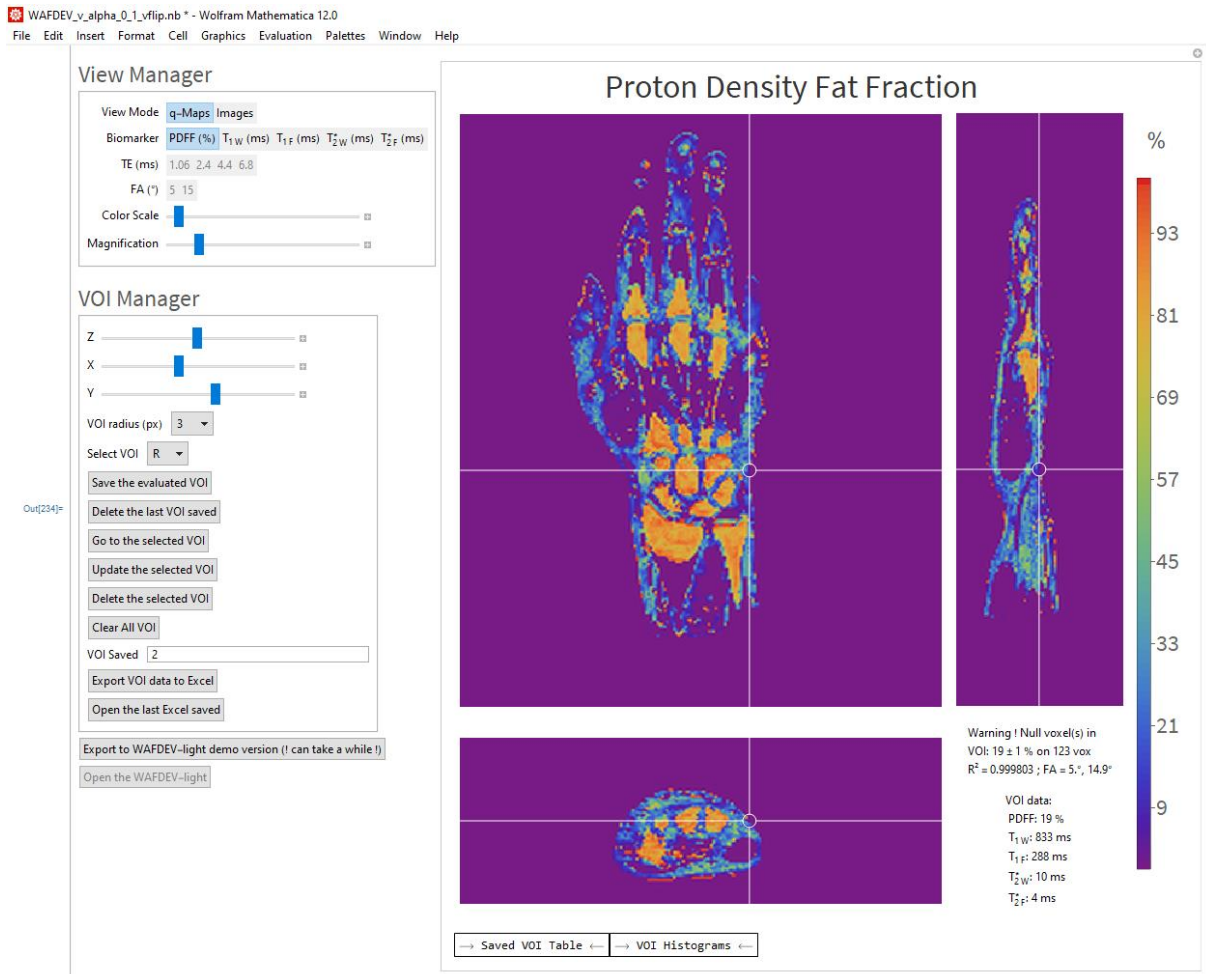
WAFDEV_v_alpha_0_1_vflip.nb * - Wolfram Mathematica 12.0
File Edit Insert Format Cell Graphics Evaluation Palettes Window Help

View Manager

View Mode q-Maps Images
Biomarker PDFF (%) $T_{1\,W}$ (ms) $T_{1\,F}$ (ms) $T_{2\,W}^{*}$ (ms) $T_{2\,F}^{*}$ (ms)
TE (ms) 1.06 2.4 4.4 6.8
FA (°) 5 15
Color Scale
Magnification

VOI Manager

Z
X
Y
VOI radius (px) 3
Select VOI R
Save the evaluated VOI
Delete the last VOI saved
Go to the selected VOI
Update the selected VOI
Delete the selected VOI
Clear All VOI
VOI Saved 2
Export VOI data to Excel
Open the last Excel saved

Export to WAFDEV-light demo version (! can take a while !)
Open the WAFDEV-light

Out[234]=

Proton Density Fat Fraction

%
93
81
69
57
45
33
21
9

Warning ! Null voxel(s) in
VOI: 19 ± 1 % on 123 vox
$R^2$ = 0.999803 ; FA = 5.°, 14.9°

VOI data:
PDFF: 19 %
$T_{1\,W}$: 833 ms
$T_{1\,F}$: 288 ms
$T_{2\,W}^{*}$: 10 ms
$T_{2\,F}^{*}$: 4 ms

→ Saved VOI Table ← → VOI Histograms ←